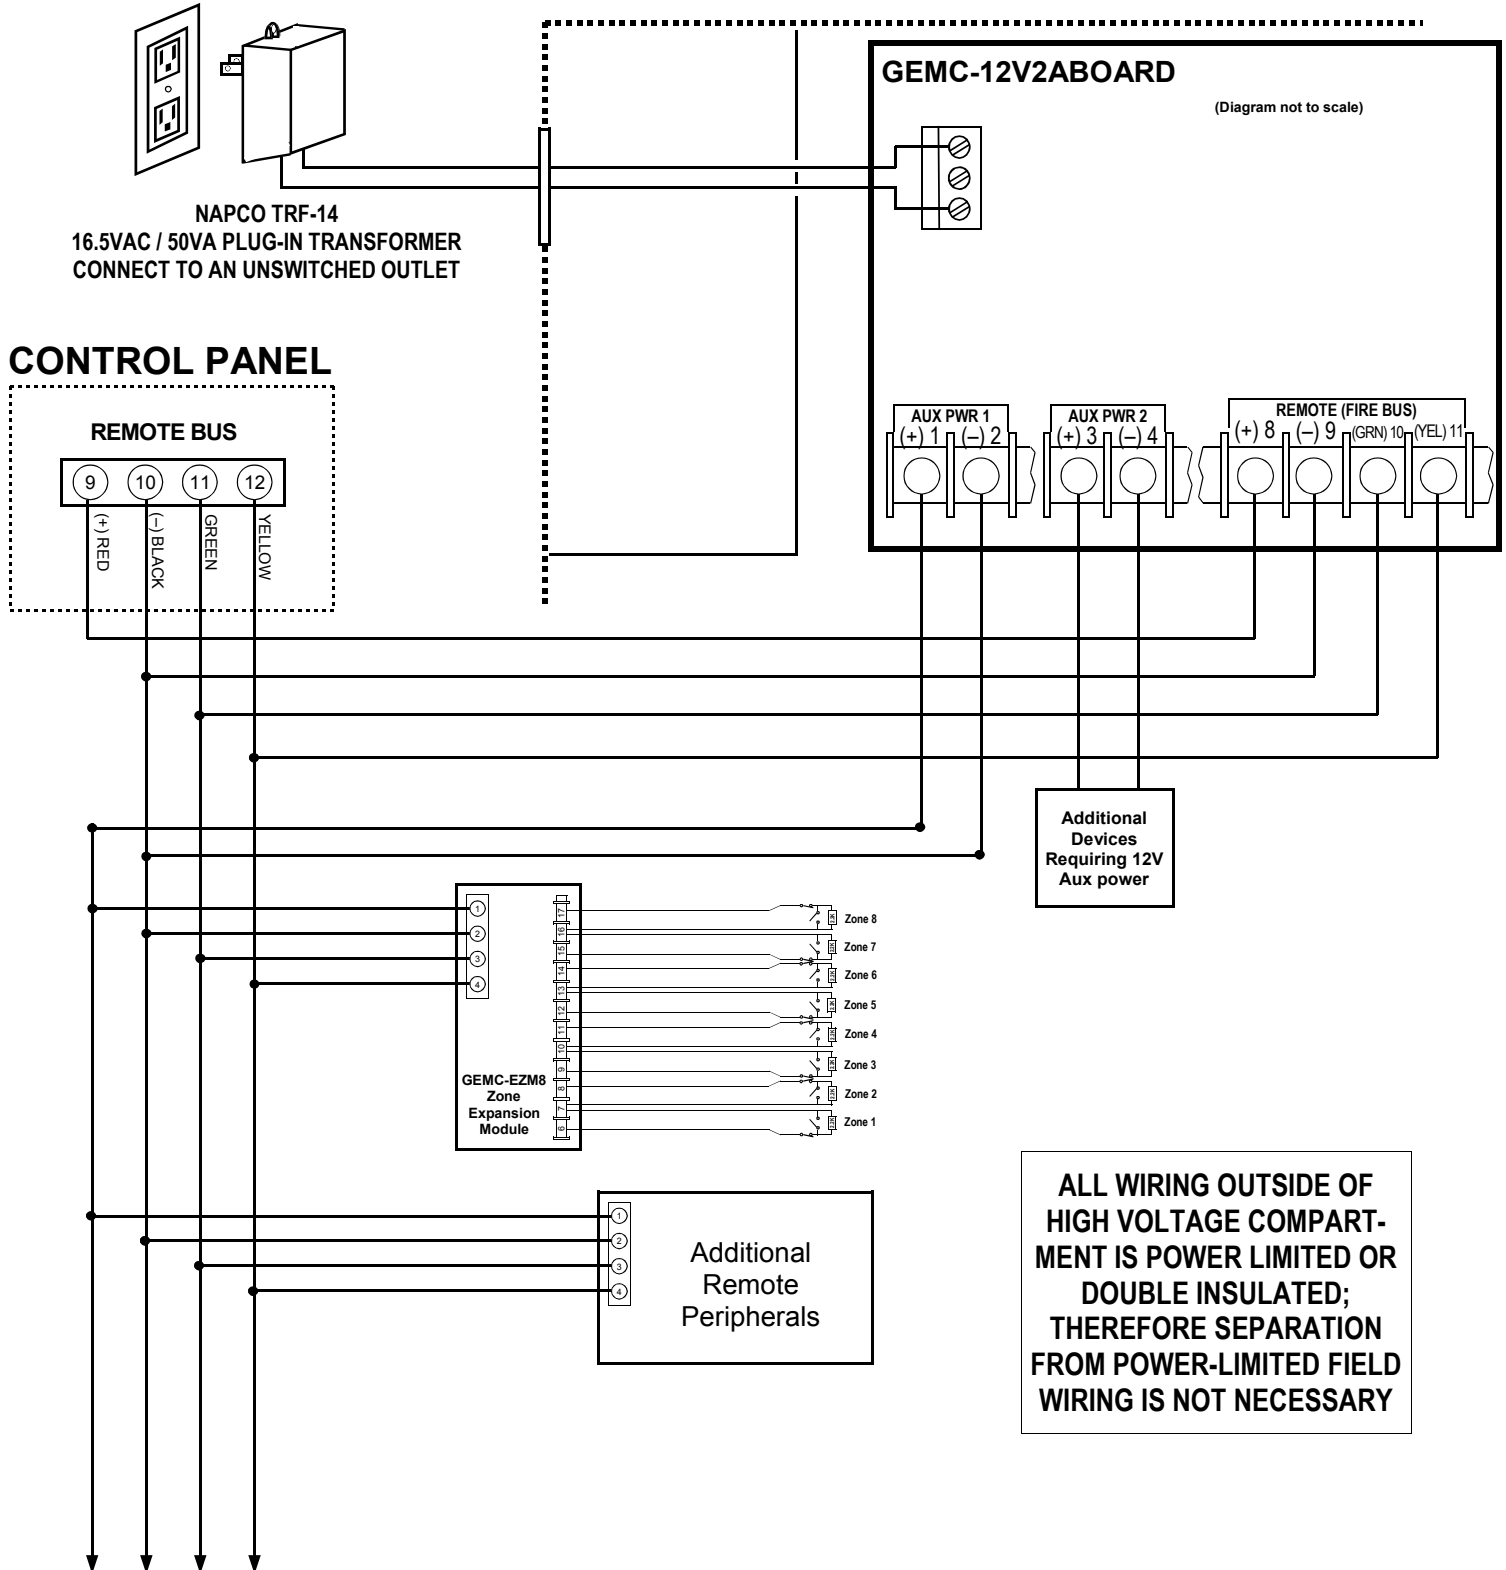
GEMC-12V2ABOARD

(Diagram not to scale)

NAPCO TRF-14
16.5VAC / 50VA PLUG-IN TRANSFORMER
CONNECT TO AN UNSWITCHED OUTLET

CONTROL PANEL

REMOTE BUS

9 10 11 12

(+) RED
(–) BLACK
GREEN
YELLOW

AUX PWR 1
(+) 1 (–) 2

AUX PWR 2
(+) 3 (–) 4

REMOTE (FIRE BUS)
(+) 8 (–) 9 (GRN) 10 (YEL) 11

Additional Devices Requiring 12V Aux power

1 2 3 4

GEMC-EZM8 Zone Expansion Module

Zone 8
Zone 7
Zone 6
Zone 5
Zone 4
Zone 3
Zone 2
Zone 1

1 2 3 4

Additional Remote Peripherals

ALL WIRING OUTSIDE OF HIGH VOLTAGE COMPARTMENT IS POWER LIMITED OR DOUBLE INSULATED; THEREFORE SEPARATION FROM POWER-LIMITED FIELD WIRING IS NOT NECESSARY